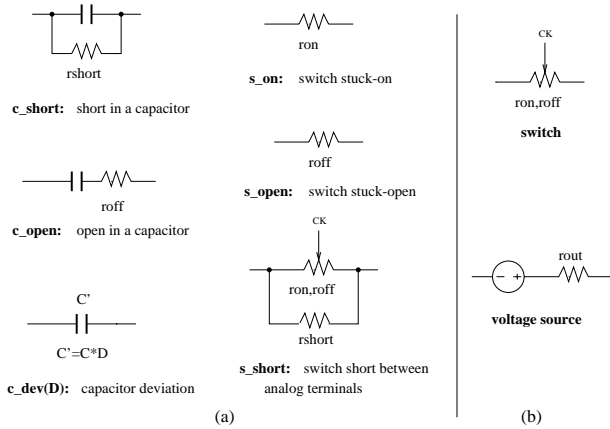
rshort

c_short: short in a capacitor

roff

c_open: open in a capacitor

C'

C'=C*D

c_dev(D): capacitor deviation

ron

s_on: switch stuck-on

roff

s_open: switch stuck-open

CK

ron,roff

rshort

s_short: switch short between analog terminals

(a)

CK

ron,roff

switch

rout

− +

voltage source

(b)